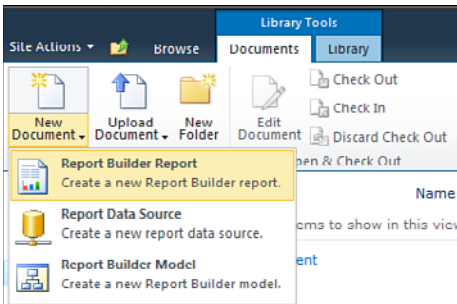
Site Actions ▾

Browse

Library Tools

Documents

Library

New Document ▾

Upload Document ▾

New Folder

Edit Document

Check Out

Check In

Discard Check Out

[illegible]pen & Check Out

Name

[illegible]ms to show in this vie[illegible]

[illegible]ent

Report Builder Report
Create a new Report Builder report.

Report Data Source
Create a new report data source.

Report Builder Model
Create a new Report Builder model.